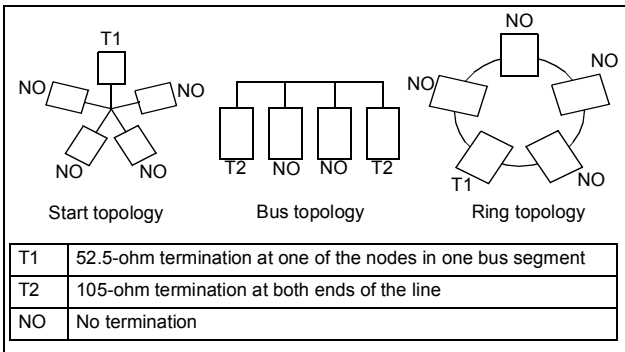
T1
NO
NO
NO
NO

T2 NO NO T2

NO
NO
NO
T1
NO

Start topology Bus topology Ring topology

| T1 | 52.5-ohm termination at one of the nodes in one bus segment |
|---|---|
| T2 | 105-ohm termination at both ends of the line |
| NO | No termination |